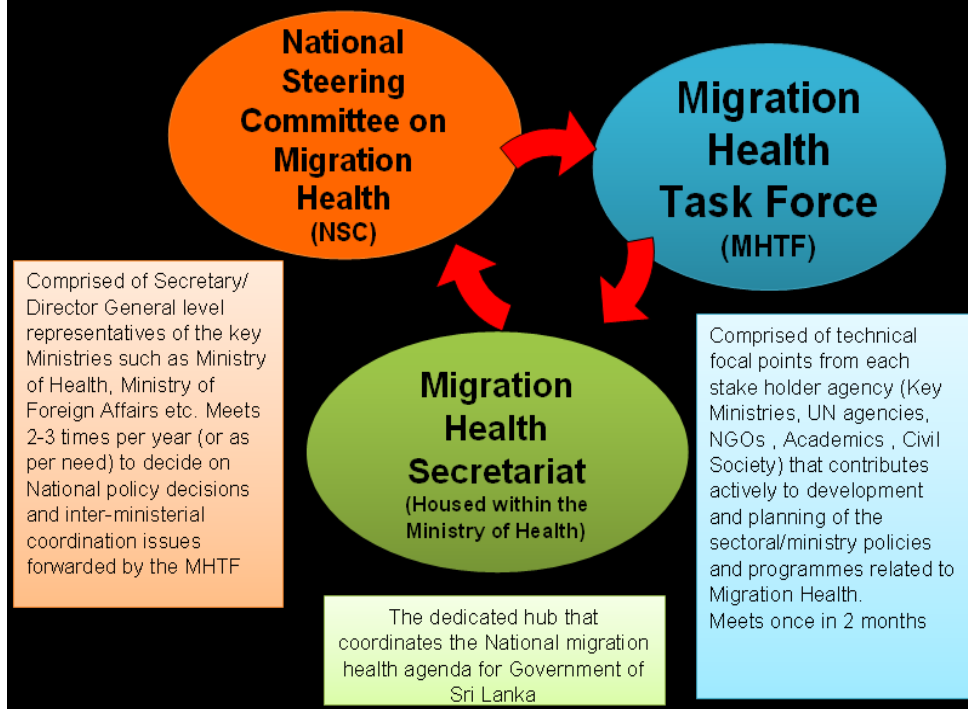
National Steering Committee on Migration Health
(NSC)

Migration Health Task Force
(MHTF)

Comprised of Secretary/ Director General level representatives of the key Ministries such as Ministry of Health, Ministry of Foreign Affairs etc. Meets 2-3 times per year (or as per need) to decide on National policy decisions and inter-ministerial coordination issues forwarded by the MHTF

Migration Health Secretariat
(Housed within the Ministry of Health)

Comprised of technical focal points from each stake holder agency (Key Ministries, UN agencies, NGOs , Academics , Civil Society) that contributes actively to development and planning of the sectoral/ministry policies and programmes related to Migration Health.
Meets once in 2 months

The dedicated hub that coordinates the National migration health agenda for Government of Sri Lanka